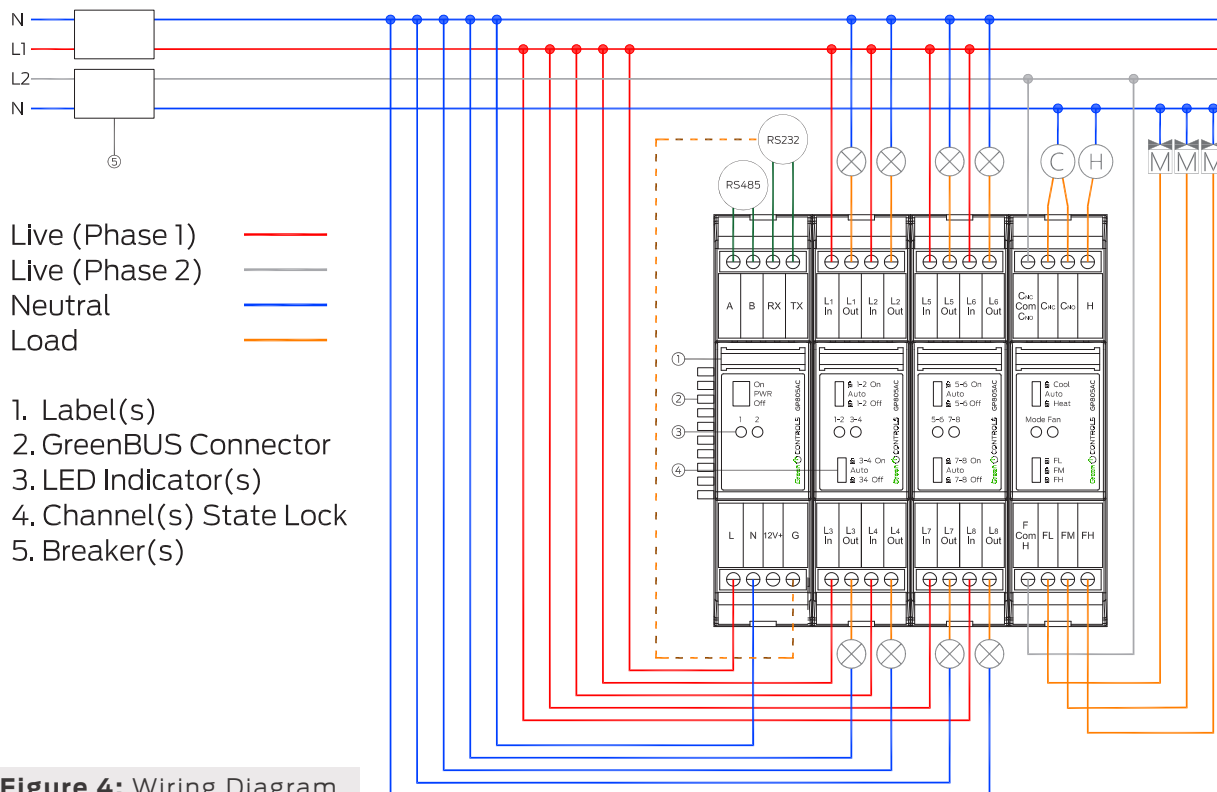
N
L1
L2
N
⑤

Live (Phase 1)
Live (Phase 2)
Neutral
Load

1. Label(s)
2. GreenBUS Connector
3. LED Indicator(s)
4. Channel(s) State Lock
5. Breaker(s)

RS232
RS485

A B RX TX
L1 In L1 Out L2 In L2 Out
L5 In L5 Out L6 In L6 Out
C4C Com C4O C4C C4O H

C H M M M

①
②
③
④

On PWR Off
1 2
GR80SAC
green CONTROLS

1-2 On Auto 1-2 Off
1-2 3-4
3-4 On Auto 34 Off
GR80SAC

5-6 On Auto 5-6 Off
5-6 7-8
7-8 On Auto 7-8 Off
GR80SAC

Cool Auto Heat
Mode Fan
FL FM FH
GR80SAC

L N 12V+ G
L3 In L3 Out L4 In L4 Out
L7 In L7 Out L8 In L8 Out
F Com H FL FM FH

Figure 4: Wiring Diagram